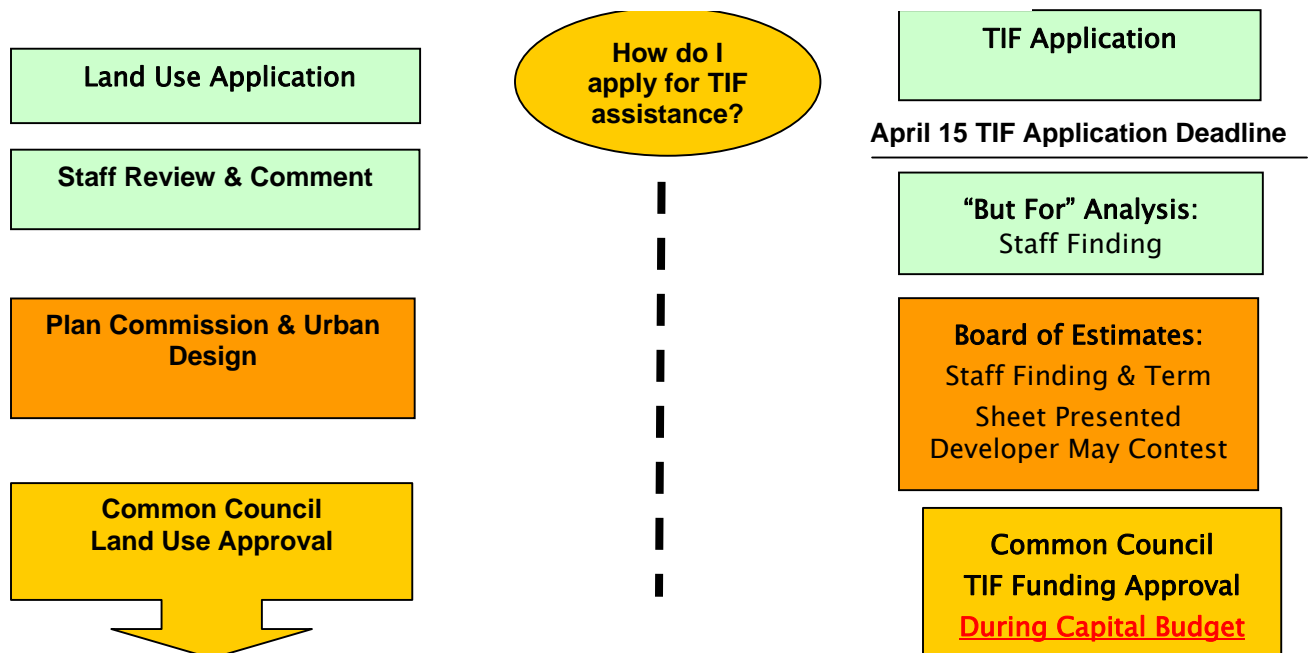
Land Use Application

Staff Review & Comment

Plan Commission & Urban Design

Common Council Land Use Approval

How do I apply for TIF assistance?

TIF Application

April 15 TIF Application Deadline

"But For" Analysis: Staff Finding

Board of Estimates: Staff Finding & Term Sheet Presented Developer May Contest

Common Council TIF Funding Approval During Capital Budget